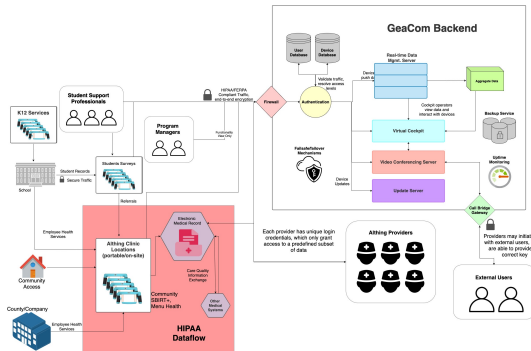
GeaCom Backend

User Database

Device Database

Real-time Data Digest Server

Validate traffic, resolve access levels

Device push da

Aggregate data

Authentication

Cockpit operators view data and interact with devices

Backup Service

Firewall

Failsafe/failover Mechanisms

Virtual Cockpit

Uptime Monitoring

Video Conferencing Server

Device Updates

Update Server

Call Bridge Gateway

Providers may initiat with external users, are able to provide correct key

External Users

K12 Services

Student Support Professionals

HIPAA/FERPA Compliant Traffic, end-to-end encryption

Program Managers

Functionality View Only

Students Surveys

School

Student Records

Secure Traffic

Referrals

Employee Health Services

Community Access

Athing Clinic Locations (portable/on-site)

Electronic Medical Record

Care Quality Information Exchange

Other Medical Systems

Community SBIRT+, Menu Health

Each provider has unique login credentials, which only grant access to a predefined subset of data.

Athing Providers

County/Company

Employee Health Services

HIPAA Dataflow